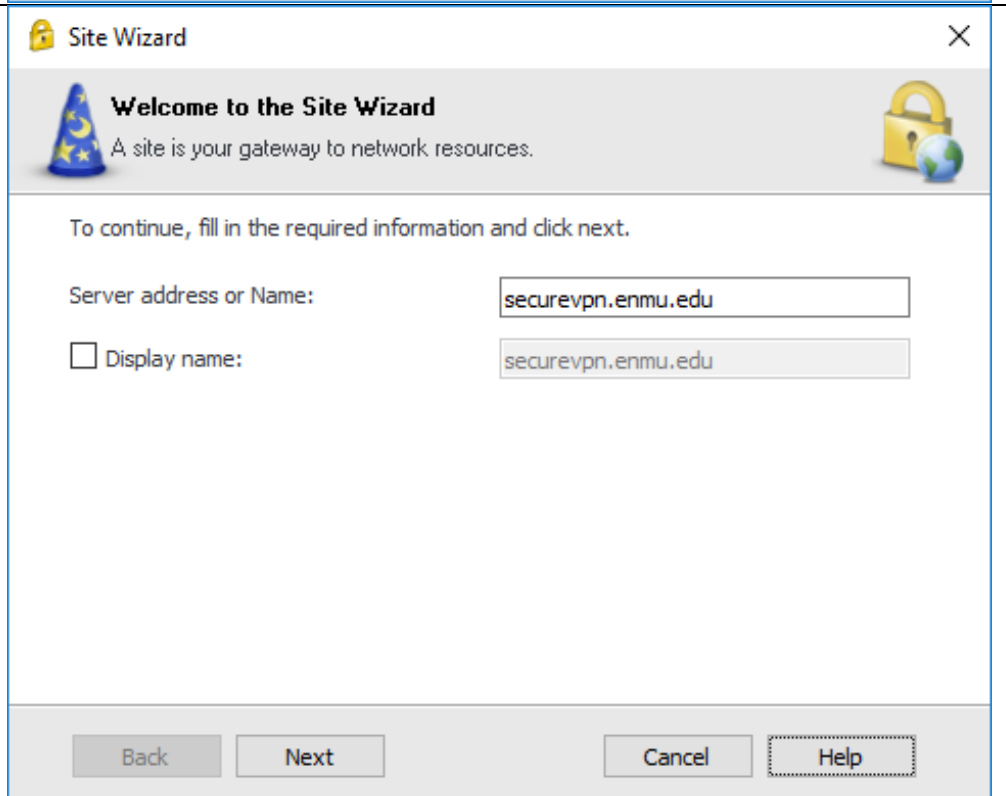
Site Wizard

Welcome to the Site Wizard
A site is your gateway to network resources.

To continue, fill in the required information and click next.

Server address or Name: securevpn.enmu.edu

Display name: securevpn.enmu.edu

Back Next Cancel Help